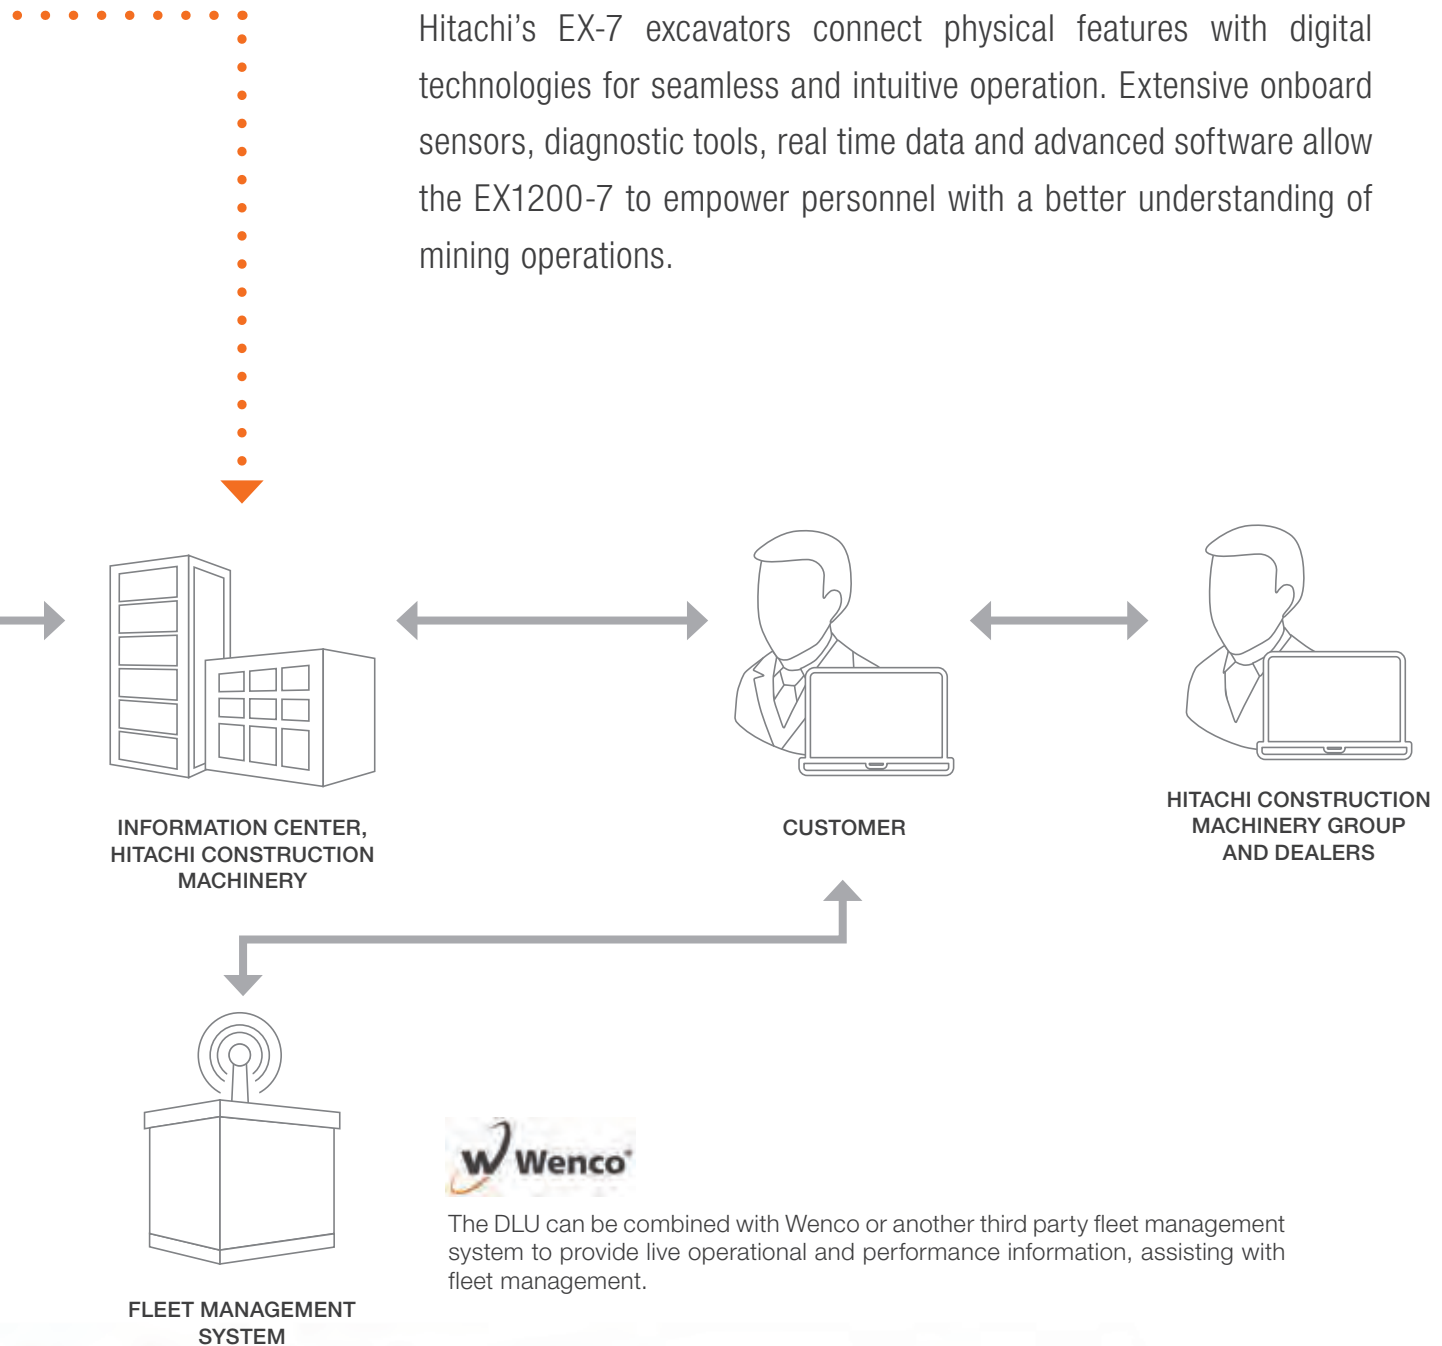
Hitachi's EX-7 excavators connect physical features with digital technologies for seamless and intuitive operation. Extensive onboard sensors, diagnostic tools, real time data and advanced software allow the EX1200-7 to empower personnel with a better understanding of mining operations.

INFORMATION CENTER, HITACHI CONSTRUCTION MACHINERY

CUSTOMER

HITACHI CONSTRUCTION MACHINERY GROUP AND DEALERS

FLEET MANAGEMENT SYSTEM

Wenco

The DLU can be combined with Wenco or another third party fleet management system to provide live operational and performance information, assisting with fleet management.